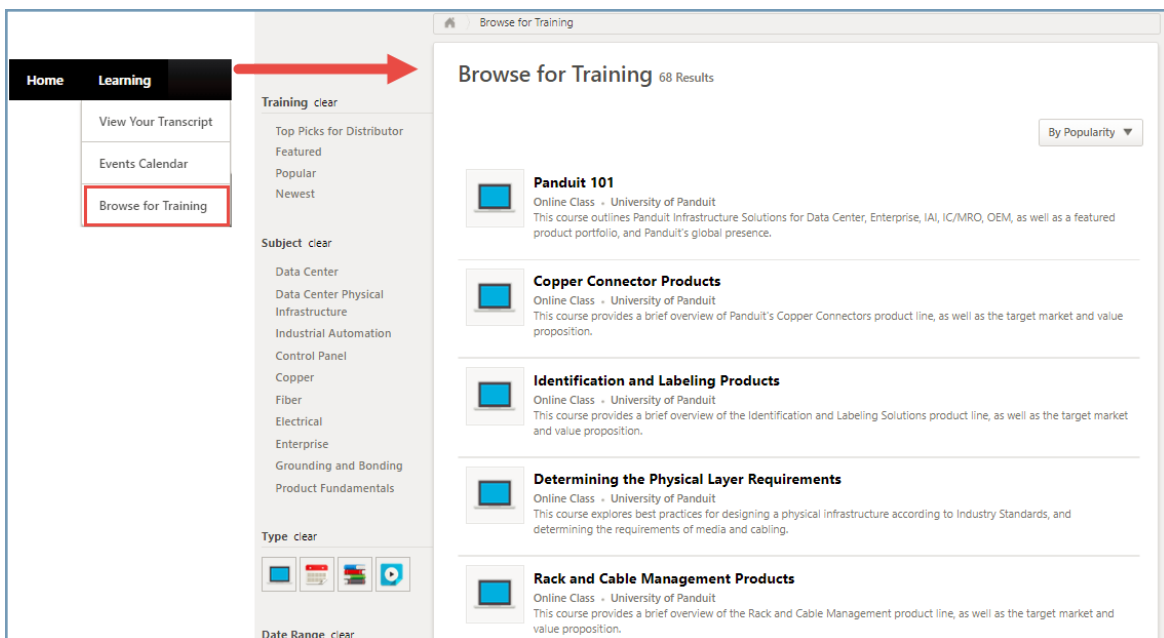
Home Learning

View Your Transcript

Events Calendar

Browse for Training

Browse for Training

Training clear

Top Picks for Distributor
Featured
Popular
Newest

Subject clear

Data Center
Data Center Physical Infrastructure
Industrial Automation
Control Panel
Copper
Fiber
Electrical
Enterprise
Grounding and Bonding
Product Fundamentals

Type clear

Date Range clear

Browse for Training 68 Results

By Popularity

Panduit 101
Online Class • University of Panduit
This course outlines Panduit Infrastructure Solutions for Data Center, Enterprise, IAI, IC/MRO, OEM, as well as a featured product portfolio, and Panduit's global presence.

Copper Connector Products
Online Class • University of Panduit
This course provides a brief overview of Panduit's Copper Connectors product line, as well as the target market and value proposition.

Identification and Labeling Products
Online Class • University of Panduit
This course provides a brief overview of the Identification and Labeling Solutions product line, as well as the target market and value proposition.

Determining the Physical Layer Requirements
Online Class • University of Panduit
This course explores best practices for designing a physical infrastructure according to Industry Standards, and determining the requirements of media and cabling.

Rack and Cable Management Products
Online Class • University of Panduit
This course provides a brief overview of the Rack and Cable Management product line, as well as the target market and value proposition.